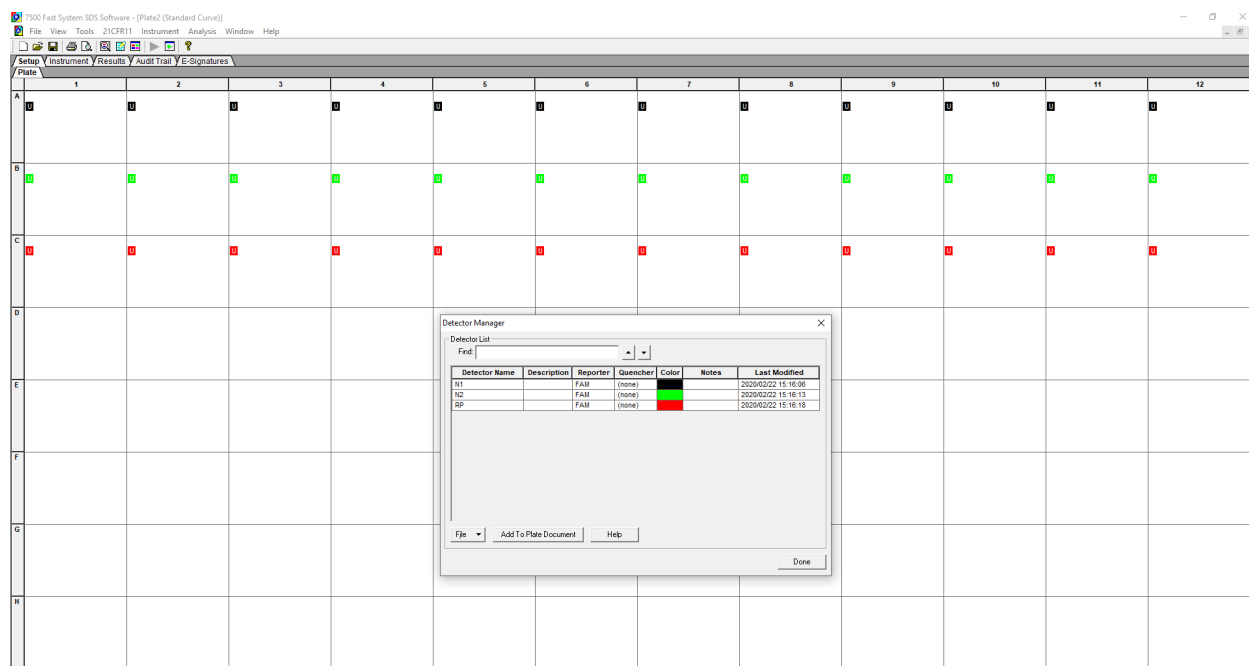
7500 Fast System SDS Software - [Plate2 (Standard Curve)]

File View Tools 21CFR11 Instrument Analysis Window Help

Setup Instrument Results Audit Trail E-Signatures

Plate

| | 1 | 2 | 3 | 4 | 5 | 6 | 7 | 8 | 9 | 10 | 11 | 12 |
|---|---|---|---|---|---|---|---|---|---|---|---|---|
| A | U | U | U | U | U | U | U | U | U | U | U | U |
| B | U | U | U | U | U | U | U | U | U | U | U | U |
| C | U | U | U | U | U | U | U | U | U | U | U | U |
| D | | | | | | | | | | | | |
| E | | | | | | | | | | | | |
| F | | | | | | | | | | | | |
| G | | | | | | | | | | | | |
| H | | | | | | | | | | | | |

Detector Manager

Detector List

Find:

| Detector Name | Description | Reporter | Quencher | Color | Notes | Last Modified |
|---|---|---|---|---|---|---|
| N1 | | FAM | (none) | | | 2020/02/22 15:16:06 |
| N2 | | FAM | (none) | | | 2020/02/22 15:16:13 |
| RP | | FAM | (none) | | | 2020/02/22 15:16:18 |

File Add To Plate Document Help

Done